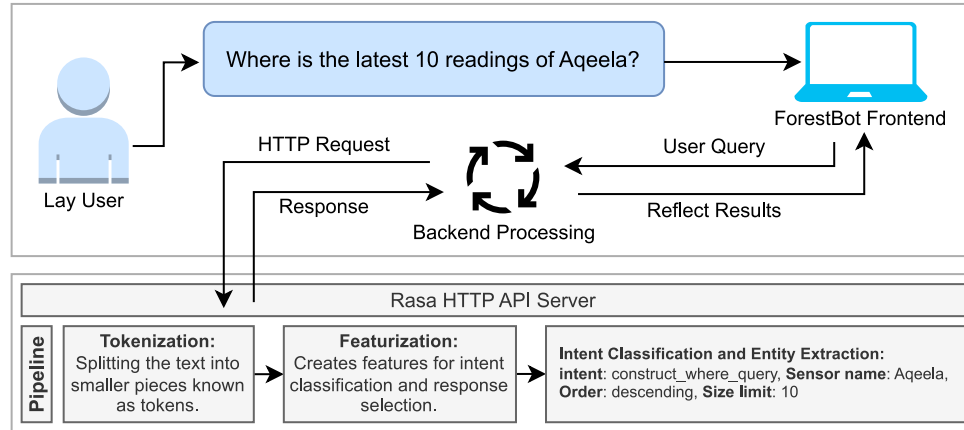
Where is the latest 10 readings of Aqeela?

Lay User

ForestBot Frontend

HTTP Request

User Query

Response

Reflect Results

Backend Processing

Rasa HTTP API Server

Pipeline

**Tokenization:** Splitting the text into smaller pieces known as tokens.

**Featurization:** Creates features for intent classification and response selection.

**Intent Classification and Entity Extraction:** **intent**: construct_where_query, **Sensor name**: Aqeela, **Order**: descending, **Size limit**: 10